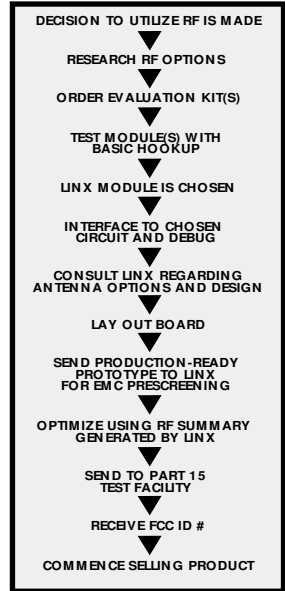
DECISION TO UTILIZE RF IS MADE

RESEARCH RF OPTIONS

ORDER EVALUATION KIT(S)

TEST MODULE(S) WITH BASIC HOOKUP

LINX MODULE IS CHOSEN

INTERFACE TO CHOSEN CIRCUIT AND DEBUG

CONSULT LINX REGARDING ANTENNA OPTIONS AND DESIGN

LAY OUT BOARD

SEND PRODUCTION-READY PROTOTYPE TO LINX FOR EMC PRESCREENING

OPTIMIZE USING RF SUMMARY GENERATED BY LINX

SEND TO PART 15 TEST FACILITY

RECEIVE FCC ID #

COMMENCE SELLING PRODUCT